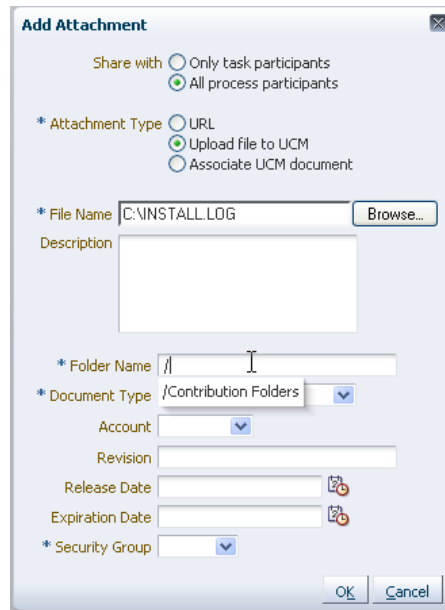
Add Attachment

Share with Only task participants
All process participants

* Attachment Type URL
Upload file to UCM
Associate UCM document

* File Name C:\INSTALL.LOG Browse...

Description

* Folder Name /

* Document Type /Contribution Folders

Account

Revision

Release Date

Expiration Date

* Security Group

OK Cancel